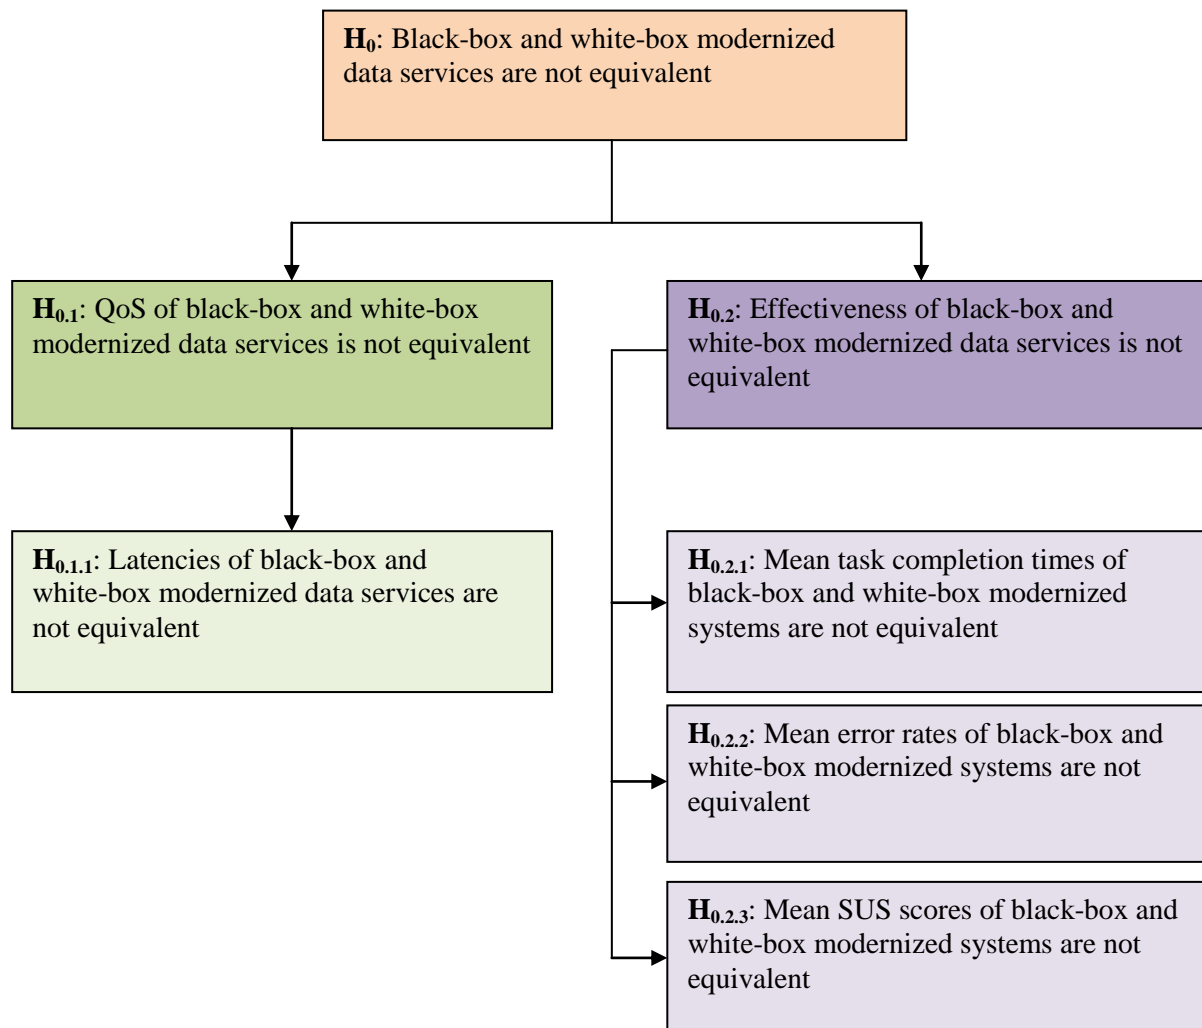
$H_0$: Black-box and white-box modernized data services are not equivalent

$H_{0.1}$: QoS of black-box and white-box modernized data services is not equivalent

$H_{0.2}$: Effectiveness of black-box and white-box modernized data services is not equivalent

$H_{0.1.1}$: Latencies of black-box and white-box modernized data services are not equivalent

$H_{0.2.1}$: Mean task completion times of black-box and white-box modernized systems are not equivalent

$H_{0.2.2}$: Mean error rates of black-box and white-box modernized systems are not equivalent

$H_{0.2.3}$: Mean SUS scores of black-box and white-box modernized systems are not equivalent